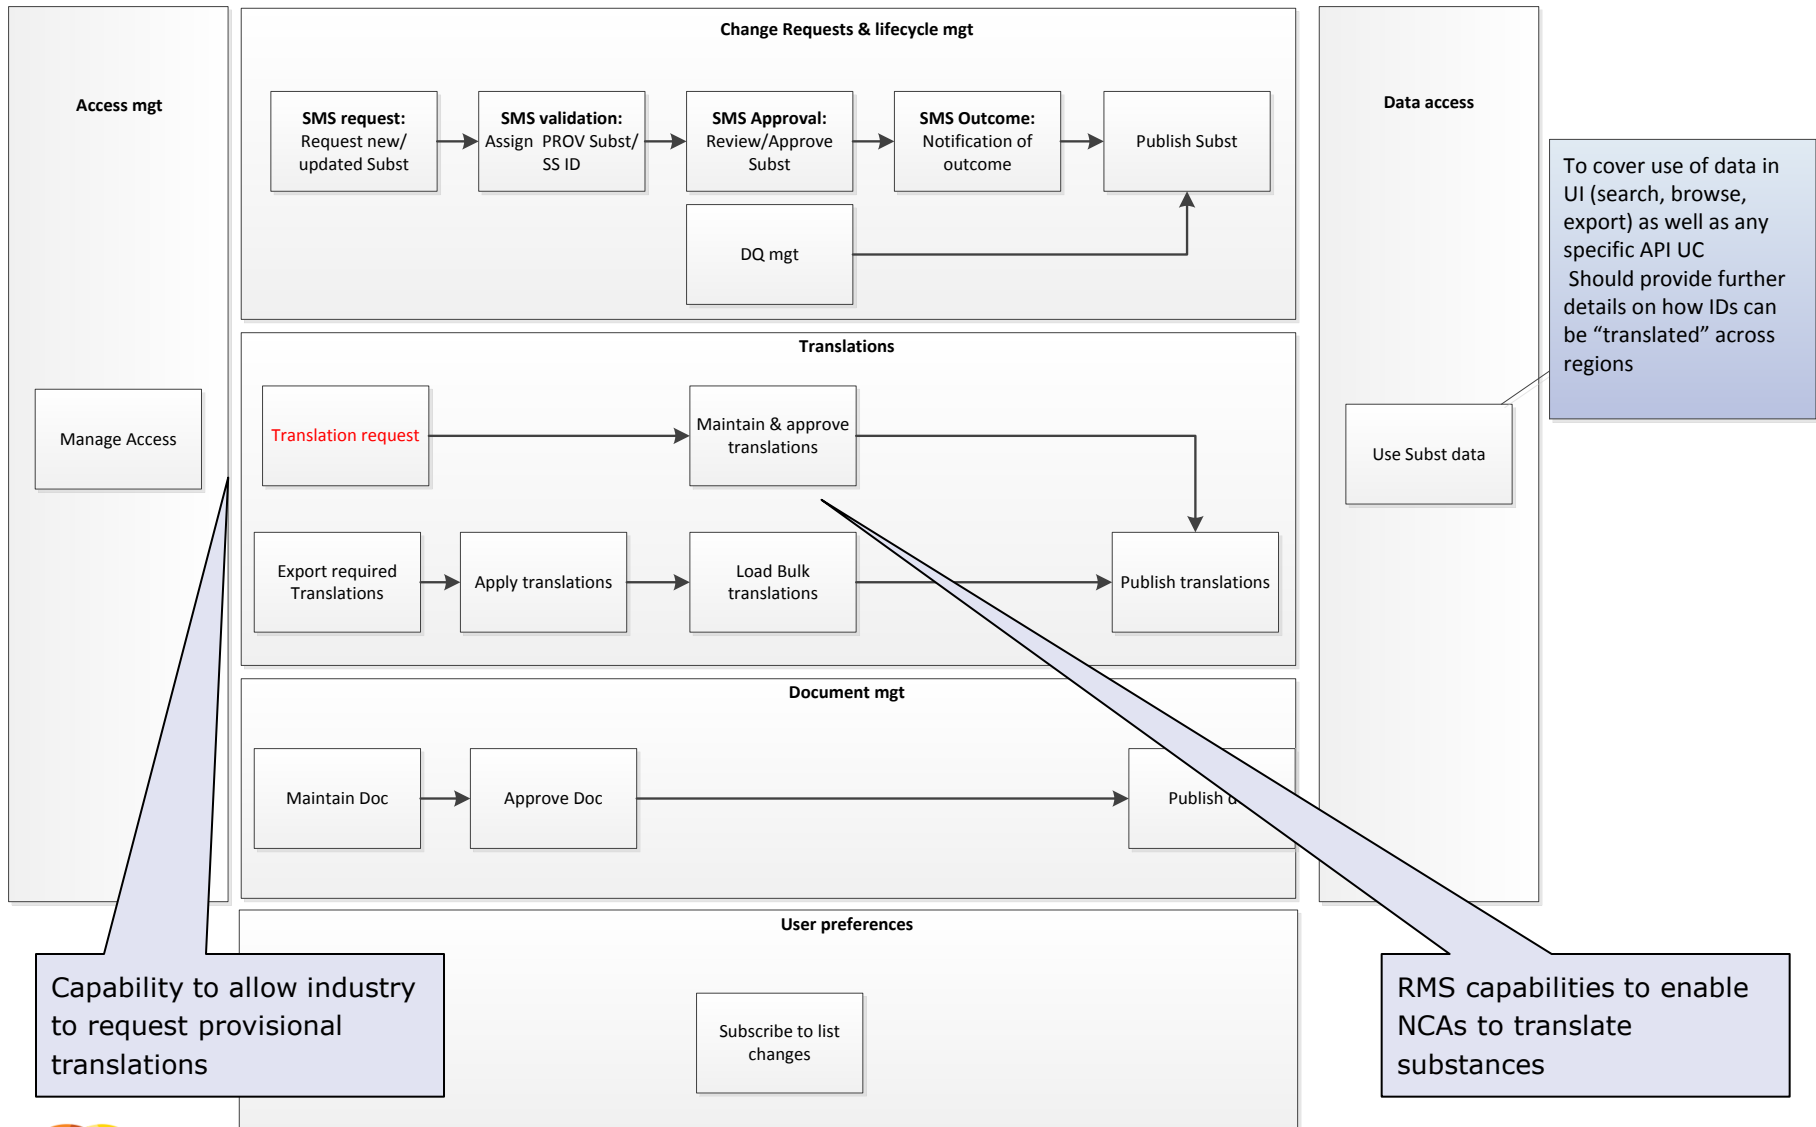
Access mgt

Manage Access

Change Requests & lifecycle mgt

SMS request: Request new/ updated Subst

SMS validation: Assign PROV Subst/ SS ID

SMS Approval: Review/Approve Subst

SMS Outcome: Notification of outcome

Publish Subst

DQ mgt

Translations

Translation request

Maintain & approve translations

Export required Translations

Apply translations

Load Bulk translations

Publish translations

Document mgt

Maintain Doc

Approve Doc

Publish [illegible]

User preferences

Subscribe to list changes

Data access

Use Subst data

To cover use of data in UI (search, browse, export) as well as any specific API UC
Should provide further details on how IDs can be "translated" across regions

Capability to allow industry to request provisional translations

RMS capabilities to enable NCAs to translate substances